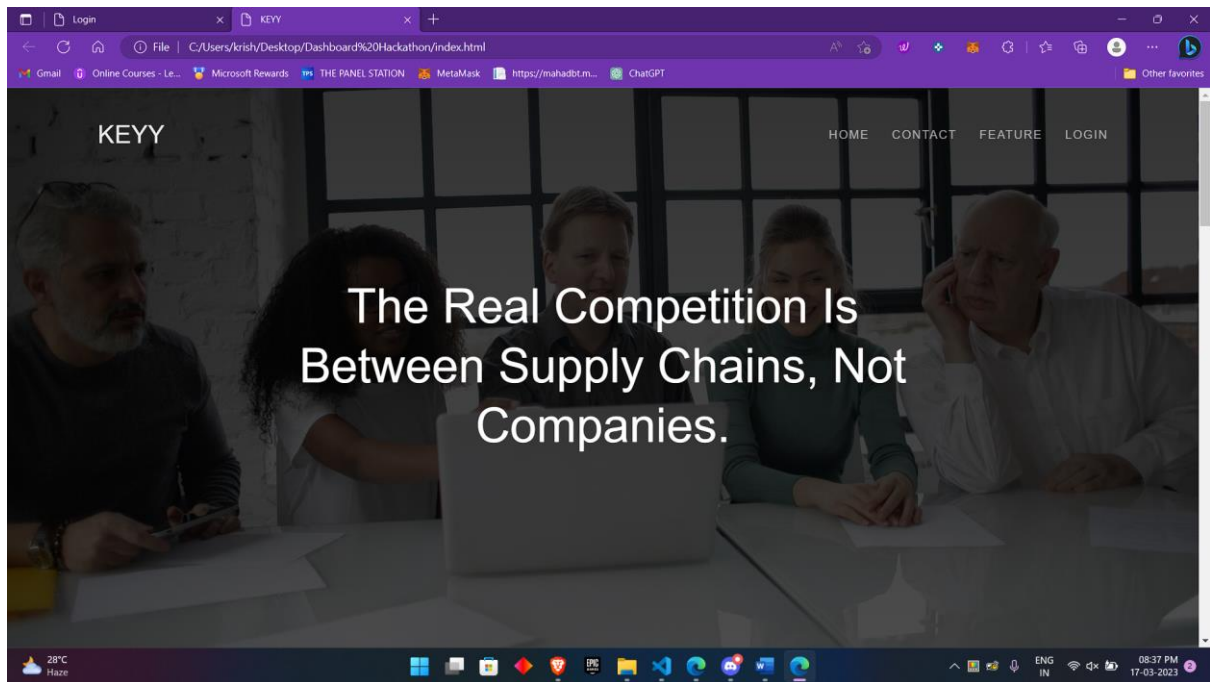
Login
KEYY
File | C:/Users/krish/Desktop/Dashboard%20Hackathon/index.html
Gmail Online Courses - Le... Microsoft Rewards THE PANEL STATION MetaMask https://mahadbt.m... ChatGPT
Other favorites

KEYY

HOME CONTACT FEATURE LOGIN

The Real Competition Is Between Supply Chains, Not Companies.

28°C
Haze
ENG
IN
08:37 PM
17-03-2023
2